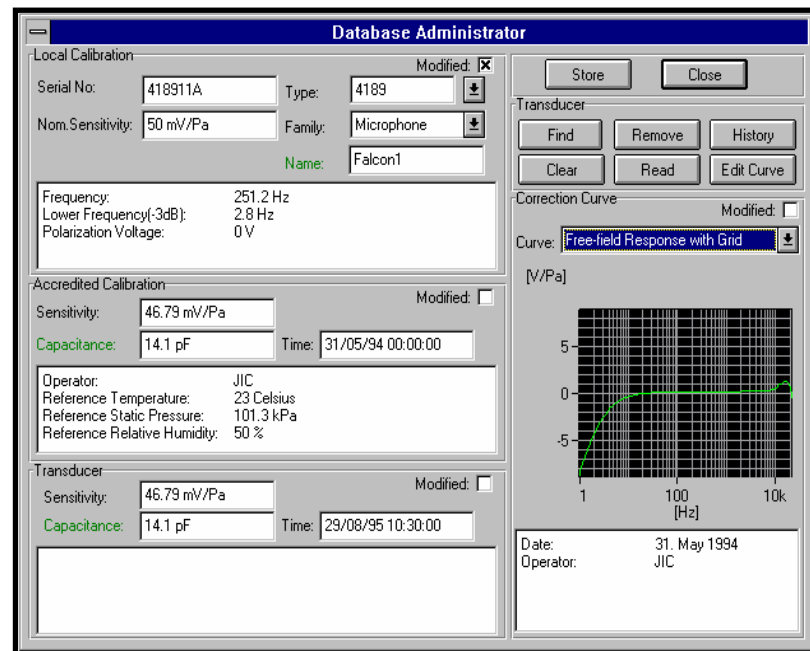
Database Administrator

Local Calibration
Modified: ☒
Serial No: 418911A
Type: 4189
Nom.Sensitivity: 50 mV/Pa
Family: Microphone
Name: Falcon1

Frequency: 251.2 Hz
Lower Frequency(-3dB): 2.8 Hz
Polarization Voltage: 0 V

Accredited Calibration
Modified: ☐
Sensitivity: 46.79 mV/Pa
Capacitance: 14.1 pF
Time: 31/05/94 00:00:00

Operator: JIC
Reference Temperature: 23 Celsius
Reference Static Pressure: 101.3 kPa
Reference Relative Humidity: 50 %

Transducer
Modified: ☐
Sensitivity: 46.79 mV/Pa
Capacitance: 14.1 pF
Time: 29/08/95 10:30:00

Store
Close

Transducer
Find
Remove
History
Clear
Read
Edit Curve

Correction Curve
Modified: ☐
Curve: Free-field Response with Grid

[V/Pa]
5
0
-5
1
100
10k
[Hz]

Date: 31. May 1994
Operator: JIC